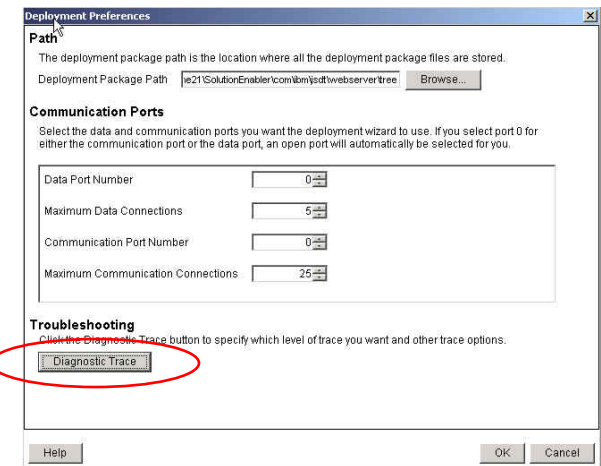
Deployment Preferences

Path
The deployment package path is the location where all the deployment package files are stored.
Deployment Package Path [ne21\SolutionEnabler\com\ibm\isdt\webserver\tree] Browse...

Communication Ports
Select the data and communication ports you want the deployment wizard to use. If you select port 0 for either the communication port or the data port, an open port will automatically be selected for you.

Data Port Number 0
Maximum Data Connections 5
Communication Port Number 0
Maximum Communication Connections 25

Troubleshooting
Click the Diagnostic Trace button to specify which level of trace you want and other trace options.
Diagnostic Trace

Help OK Cancel